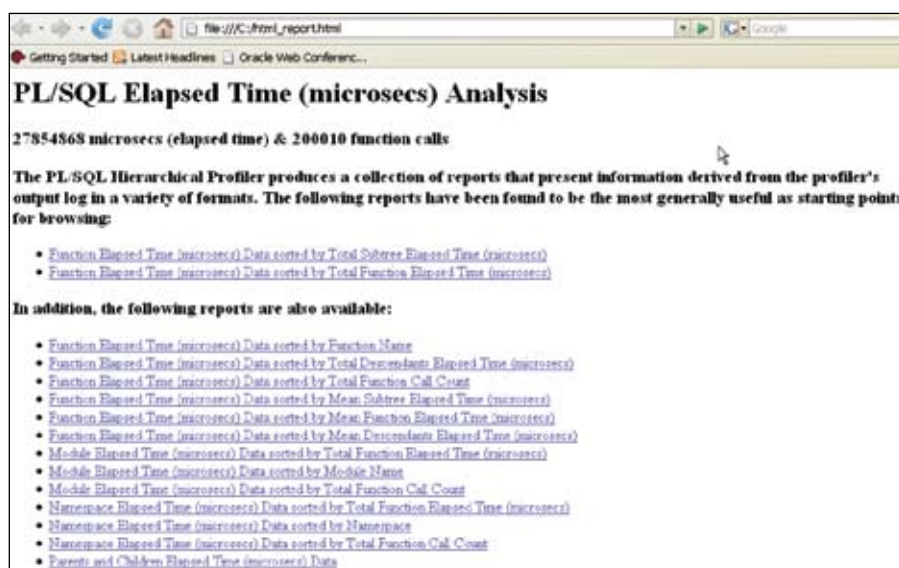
file:///C:/html_report.html

Google

Getting Started Latest Headlines Oracle Web Conferenc...

PL/SQL Elapsed Time (microsecs) Analysis

27854868 microsecs (elapsed time) & 200010 function calls

The PL/SQL Hierarchical Profiler produces a collection of reports that present information derived from the profiler's output log in a variety of formats. The following reports have been found to be the most generally useful as starting points for browsing:

- Function Elapsed Time (microsecs) Data sorted by Total Subtree Elapsed Time (microsecs)
- Function Elapsed Time (microsecs) Data sorted by Total Function Elapsed Time (microsecs)

In addition, the following reports are also available:

- Function Elapsed Time (microsecs) Data sorted by Function Name
- Function Elapsed Time (microsecs) Data sorted by Total Descendants Elapsed Time (microsecs)
- Function Elapsed Time (microsecs) Data sorted by Total Function Call Count
- Function Elapsed Time (microsecs) Data sorted by Mean Subtree Elapsed Time (microsecs)
- Function Elapsed Time (microsecs) Data sorted by Mean Function Elapsed Time (microsecs)
- Function Elapsed Time (microsecs) Data sorted by Mean Descendants Elapsed Time (microsecs)
- Module Elapsed Time (microsecs) Data sorted by Total Function Elapsed Time (microsecs)
- Module Elapsed Time (microsecs) Data sorted by Module Name
- Module Elapsed Time (microsecs) Data sorted by Total Function Call Count
- Namespace Elapsed Time (microsecs) Data sorted by Total Function Elapsed Time (microsecs)
- Namespace Elapsed Time (microsecs) Data sorted by Namespace
- Namespace Elapsed Time (microsecs) Data sorted by Total Function Call Count
- Parents and Children Elapsed Time (microsecs) Data